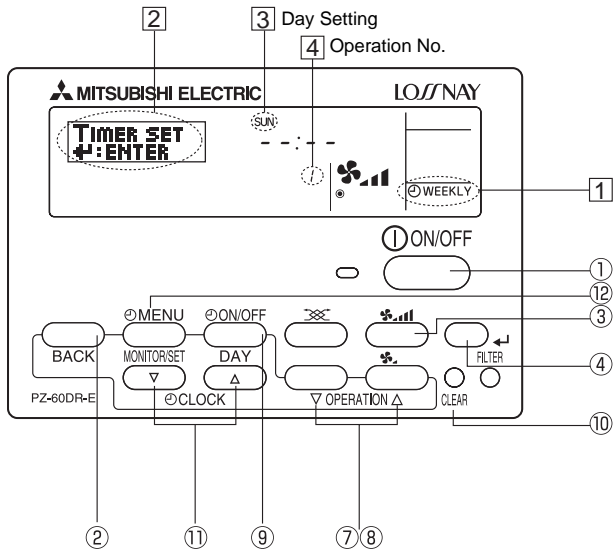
2
3 Day Setting
4 Operation No.

MITSUBISHI ELECTRIC
LOSSNAY

TIMER SET
↵:ENTER

SUN
- - : - -
1

WEEKLY
1

ON/OFF
①
⑫
③
④
⑩

MENU
ON/OFF
BACK
MONITOR/SET
DAY
▽
△
CLOCK
▽ OPERATION △
FILTER
CLEAR
PZ-60DR-E

②
⑪
⑨
⑦⑧